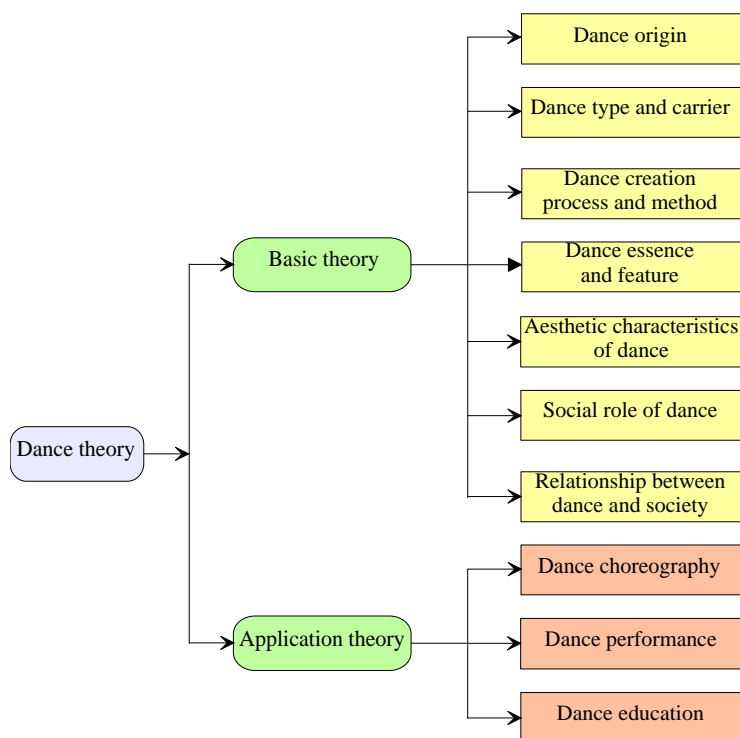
Dance theory

Basic theory

Dance origin

Dance type and carrier

Dance creation process and method

Dance essence and feature

Aesthetic characteristics of dance

Social role of dance

Relationship between dance and society

Application theory

Dance choreography

Dance performance

Dance education